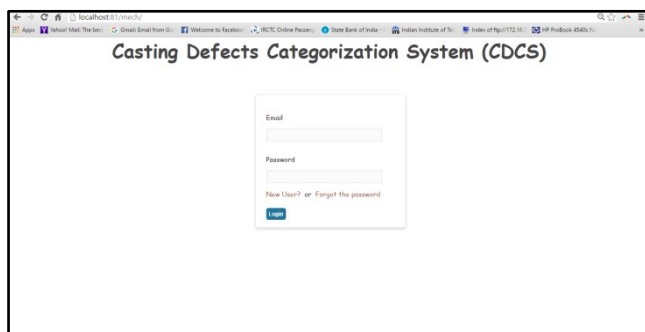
localhost:81/mech/

Apps Yahoo! Mail: The best Gmail: Email from Go Welcome to Facebook IRCTC Online Passeng State Bank of India Indian Institute of Te Index of ftp://172.16 HP ProBook 4540s N

Casting Defects Categorization System (CDCS)

Email

Password

New User? or Forgot the password

Login